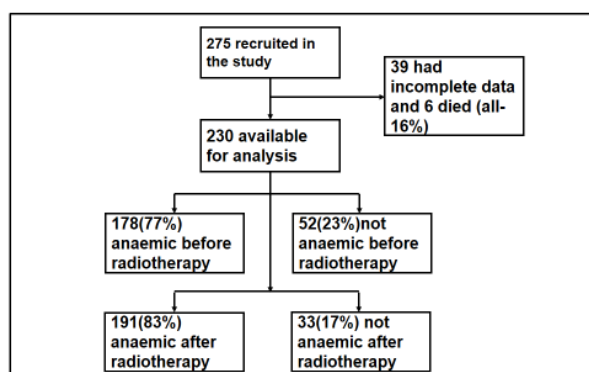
275 recruited in the study

39 had incomplete data and 6 died (all-16%)

230 available for analysis

178(77%) anaemic before radiotherapy

52(23%)not anaemic before radiotherapy

191(83%) anaemic after radiotherapy

33(17%) not anaemic after radiotherapy